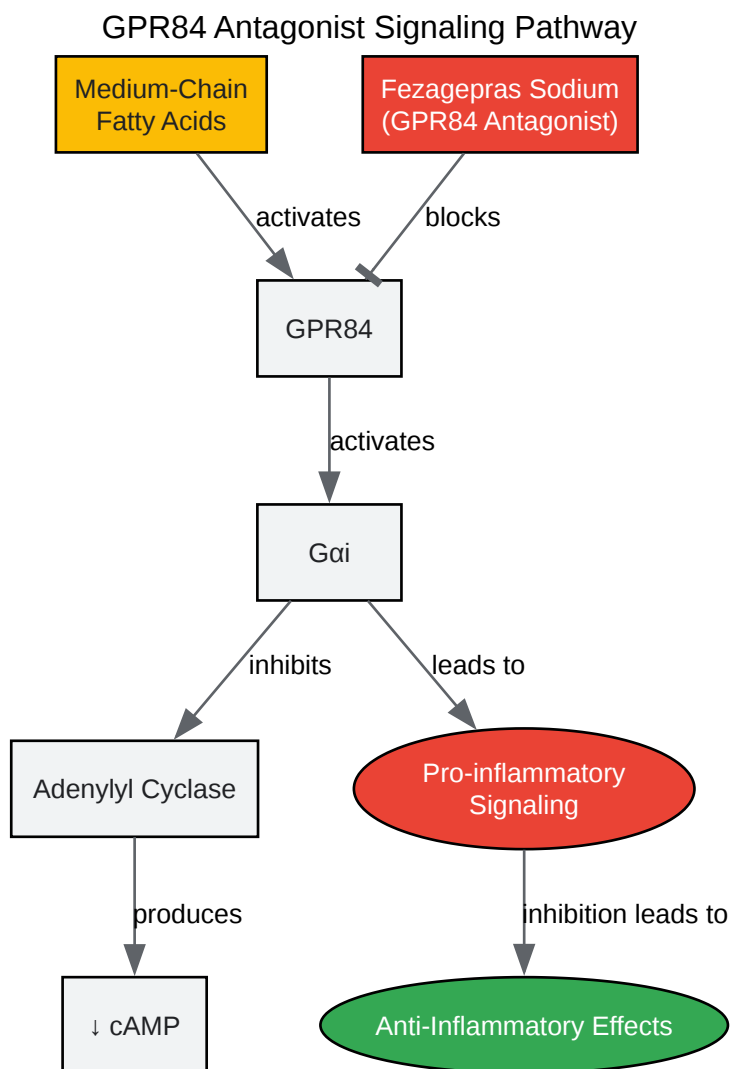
GPR84 Antagonist Signaling Pathway

Medium-Chain Fatty Acids

Fezagepras Sodium (GPR84 Antagonist)

activates

blocks

GPR84

activates

Gαi

inhibits

leads to

Adenylyl Cyclase

Pro-inflammatory Signaling

produces

inhibition leads to

↓ cAMP

Anti-Inflammatory Effects